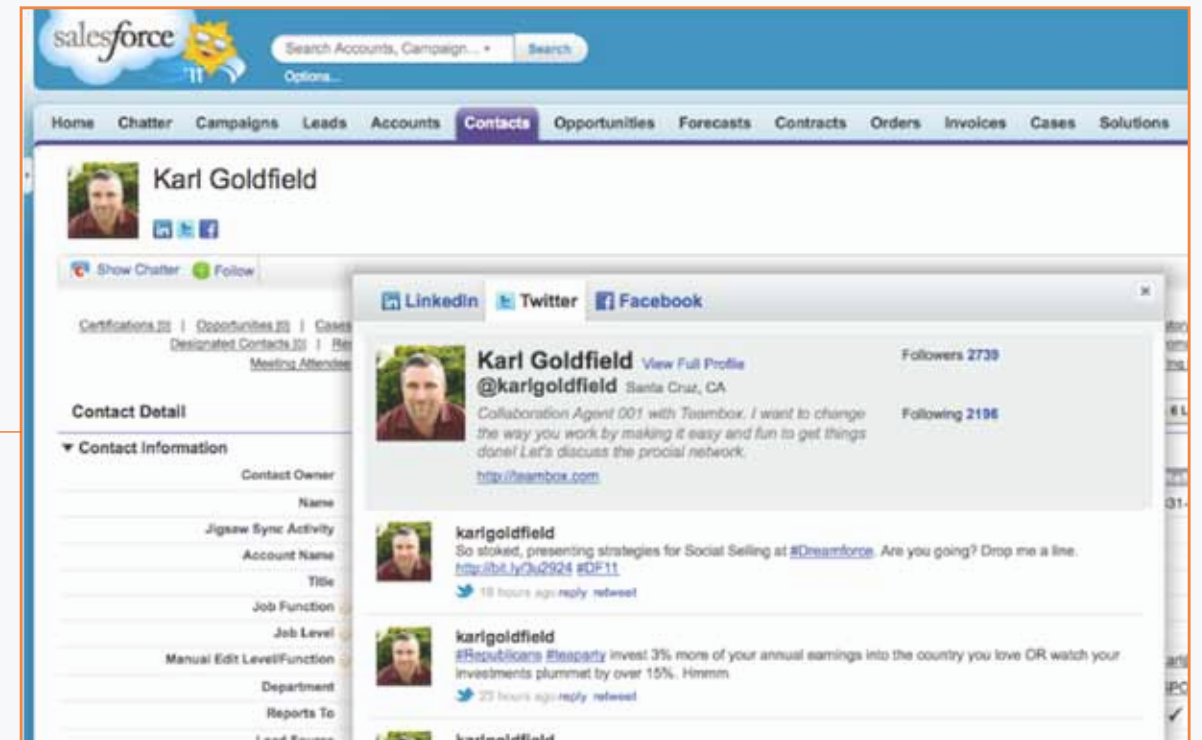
salesforce '11

Search Accounts, Campaign... Search

Options...

Home Chatter Campaigns Leads Accounts Contacts Opportunities Forecasts Contracts Orders Invoices Cases Solutions

Karl Goldfield

Show Chatter Follow

Certifications [0] | Opportunities [0] | Cases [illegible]
Designated Contacts [0] | Re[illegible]
Meeting Attendee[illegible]

Contact Detail

▼ Contact Information

Contact Owner
Name
Jigsaw Sync Activity
Account Name
Title
Job Function
Job Level
Manual Edit Level/Function
Department
Reports To

LinkedIn Twitter Facebook

Karl Goldfield View Full Profile
@karlgoldfield Santa Cruz, CA
Collaboration Agent 001 with Teambox. I want to change the way you work by making it easy and fun to get things done! Let's discuss the procial network.
http://teambox.com

Followers 2739

Following 2196

karlgoldfield
So stoked, presenting strategies for Social Selling at #Dreamforce. Are you going? Drop me a line. http://bit.ly/3u2924 #DF11
18 hours ago reply retweet

karlgoldfield
#Republicans #teaparty invest 3% more of your annual earnings into the country you love OR watch your investments plummet by over 15%. Hmmm
23 hours ago reply retweet

karlgoldfield